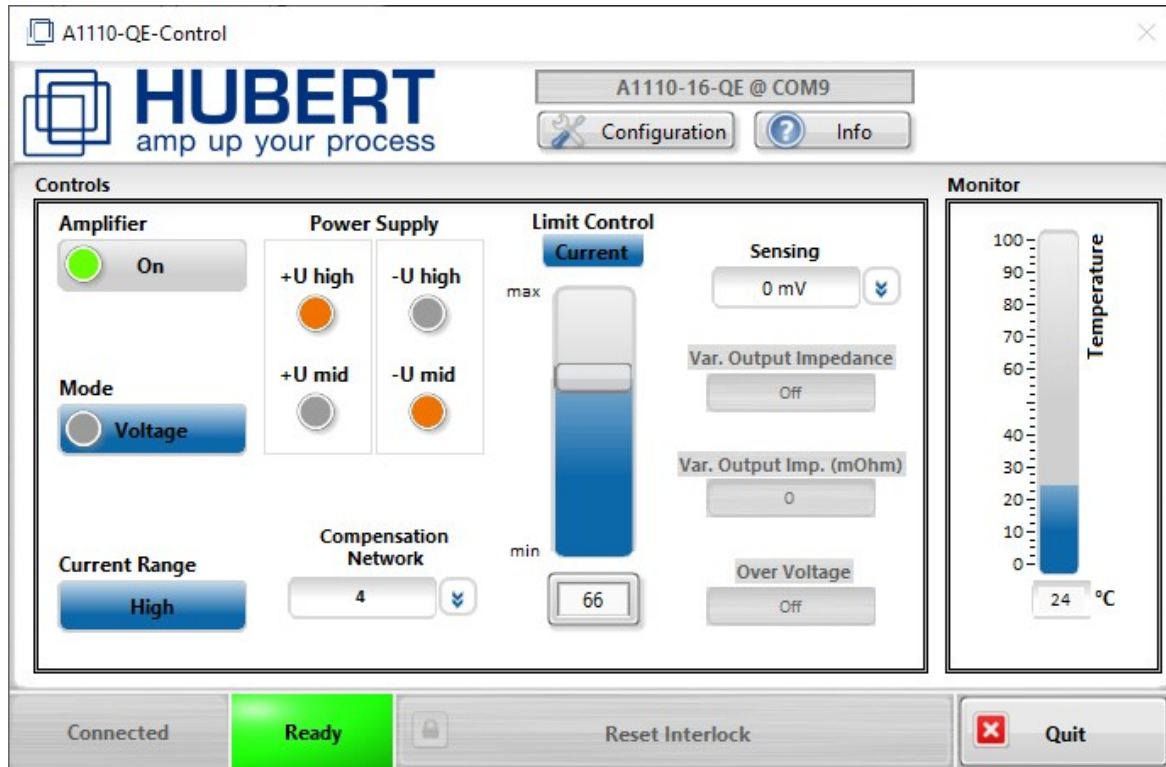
A1110-QE-Control

HUBERT
amp up your process

A1110-16-QE @ COM9
Configuration
Info

Controls

Amplifier
On

Mode
Voltage

Current Range
High

Power Supply
+U high
-U high
+U mid
-U mid

Compensation Network
4

Limit Control
Current
max
min
66

Sensing
0 mV

Var. Output Impedance
Off

Var. Output Imp. (mOhm)
0

Over Voltage
Off

Monitor
100
90
80
70
60
40
30
20
10
0
Temperature
24 °C

Connected
Ready
Reset Interlock
Quit